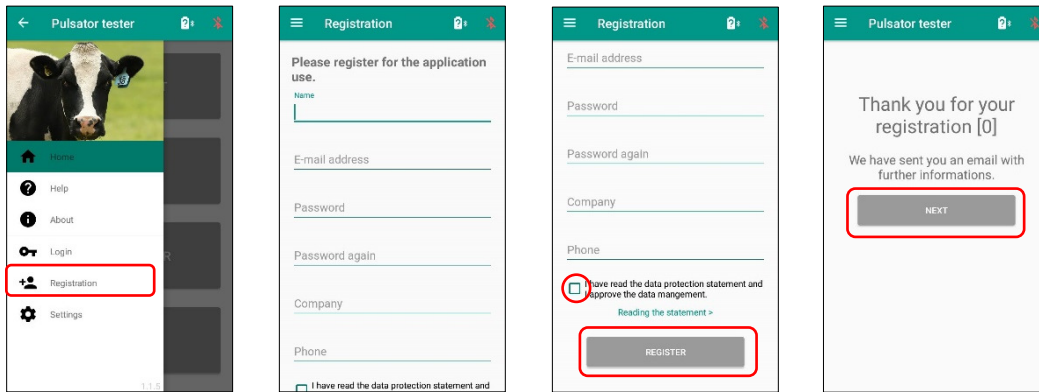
Pulsator tester

Home

Help

About

Login

Registration

Settings

1.1.5

Registration

Please register for the application use.

Name

E-mail address

Password

Password again

Company

Phone

I have read the data protection statement and

Registration

E-mail address

Password

Password again

Company

Phone

I have read the data protection statement and approve the data mangement.

Reading the statement >

REGISTER

Pulsator tester

Thank you for your registration [0]

We have sent you an email with further informations.

NEXT